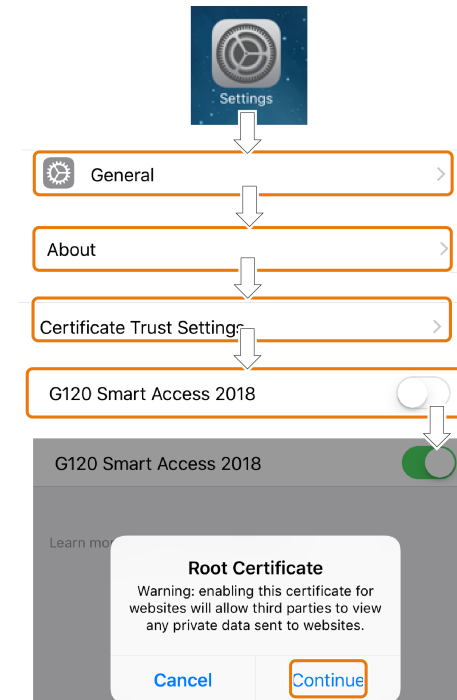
Settings

General

About

Certificate Trust Settings

G120 Smart Access 2018

G120 Smart Access 2018

Learn mo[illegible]

Root Certificate

Warning: enabling this certificate for websites will allow third parties to view any private data sent to websites.

Cancel

Continue